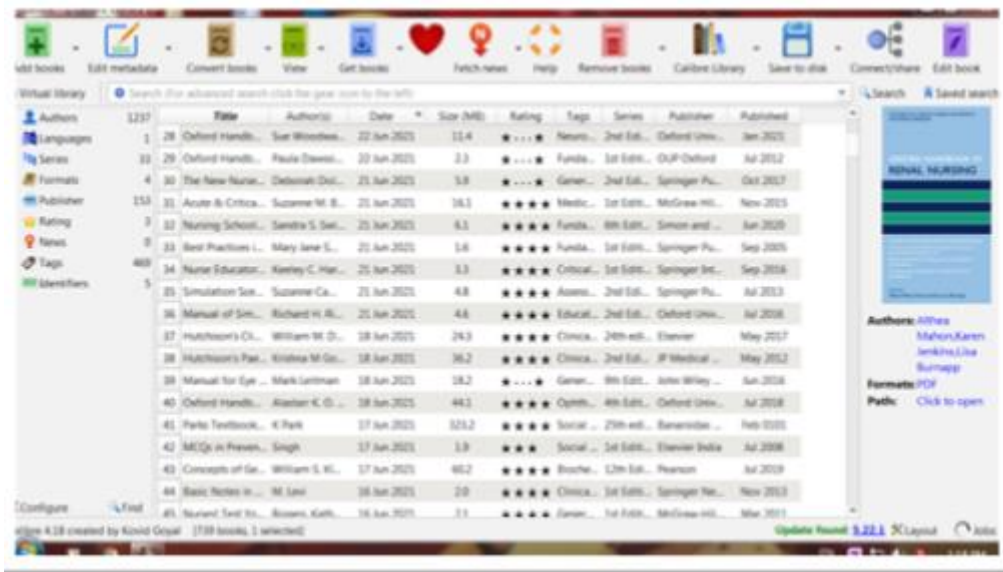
Add books · Edit metadata · Convert books · View · Get books · Fetch news · Help · Remove books · Calibre Library · Save to disk · Connect/share · Edit book

Virtual library · Search (For advanced search click the gear icon to the left) · Search · Saved search

| Category | Count |
|---|---|
| Authors | 1237 |
| Languages | 1 |
| Series | 33 |
| Formats | 4 |
| Publisher | 153 |
| Rating | 3 |
| News | 0 |
| Tags | 469 |
| Identifiers | 5 |

| # | Title | Author(s) | Date | Size (MB) | Rating | Tags | Series | Publisher | Published |
|---|---|---|---|---|---|---|---|---|---|
| 28 | Oxford Handb... | Sue Woodwa... | 22 Jun 2021 | 11.4 | ★...★ | Neuro... | 2nd Edi... | Oxford Univ... | Jan 2021 |
| 29 | Oxford Handb... | Paula Dawso... | 22 Jun 2021 | 2.3 | ★...★ | Funda... | 1st Editi... | OUP Oxford | Jul 2012 |
| 30 | The New Nurse... | Deborah Dol... | 21 Jun 2021 | 5.8 | ★...★ | Gener... | 2nd Edi... | Springer Pu... | Oct 2017 |
| 31 | Acute & Critica... | Suzanne M. B... | 21 Jun 2021 | 16.1 | ★★★★ | Medic... | 1st Editi... | McGraw Hil... | Nov 2015 |
| 32 | Nursing School... | Sandra S. Swi... | 21 Jun 2021 | 6.1 | ★★★★ | Funda... | 6th Editi... | Simon and ... | Jun 2020 |
| 33 | Best Practices i... | Mary Jane S... | 21 Jun 2021 | 1.6 | ★★★★ | Funda... | 1st Editi... | Springer Pu... | Sep 2005 |
| 34 | Nurse Educator... | Keeley C. Har... | 21 Jun 2021 | 3.3 | ★★★★ | Critical... | 1st Editi... | Springer Int... | Sep 2016 |
| 35 | Simulation Sce... | Suzanne Ca... | 21 Jun 2021 | 4.8 | ★★★★ | Assess... | 2nd Edi... | Springer Pu... | Jul 2013 |
| 36 | Manual of Sim... | Richard H. Ri... | 21 Jun 2021 | 4.6 | ★★★★ | Educat... | 2nd Edi... | Oxford Univ... | Jul 2016 |
| 37 | Hutchison's Cli... | William M. D... | 18 Jun 2021 | 29.3 | ★★★★ | Clinica... | 24th edi... | Elsevier | May 2017 |
| 38 | Hutchison's Pae... | Krishna M Go... | 18 Jun 2021 | 36.2 | ★★★★ | Clinica... | 2nd Edi... | JP Medical ... | May 2012 |
| 39 | Manual for Eye ... | Mark Leitman | 18 Jun 2021 | 18.2 | ★...★ | Gener... | 9th Editi... | John Wiley ... | Jun 2016 |
| 40 | Oxford Handb... | Alastair K. O. ... | 18 Jun 2021 | 44.1 | ★★★★ | Ophth... | 4th Edi... | Oxford Univ... | Jul 2018 |
| 41 | Parks Textbook... | K Park | 17 Jun 2021 | 123.2 | ★★★★ | Social ... | 25th edi... | Banarsidas ... | Feb 0101 |
| 42 | MCQs in Preven... | Singh | 17 Jun 2021 | 1.9 | ★★★ | Social ... | 1st Editi... | Elsevier India | Jul 2008 |
| 43 | Concepts of Ge... | William S. Kl... | 17 Jun 2021 | 60.2 | ★★★★ | Bioche... | 12th Edi... | Pearson | Jul 2019 |
| 44 | Basic Notes in ... | M. Levi | 16 Jun 2021 | 2.0 | ★★★★ | Clinica... | 1st Editi... | Springer Ne... | Nov 2013 |
| 45 | Nurses' Test Yo... | Rogers, Kath... | 16 Jun 2021 | 2.1 | ★★★★ | Gener... | 1st Editi... | McGraw Hil... | Mar 2011 |

RENAL NURSING

Authors: Althea Mahon,Karen Jenkins,Lisa Burnapp
Formats: PDF
Path: Click to open

Configure · Find

calibre 4.18 created by Kovid Goyal [739 books, 1 selected]

Update found: 5.22.1 · Layout · Jobs